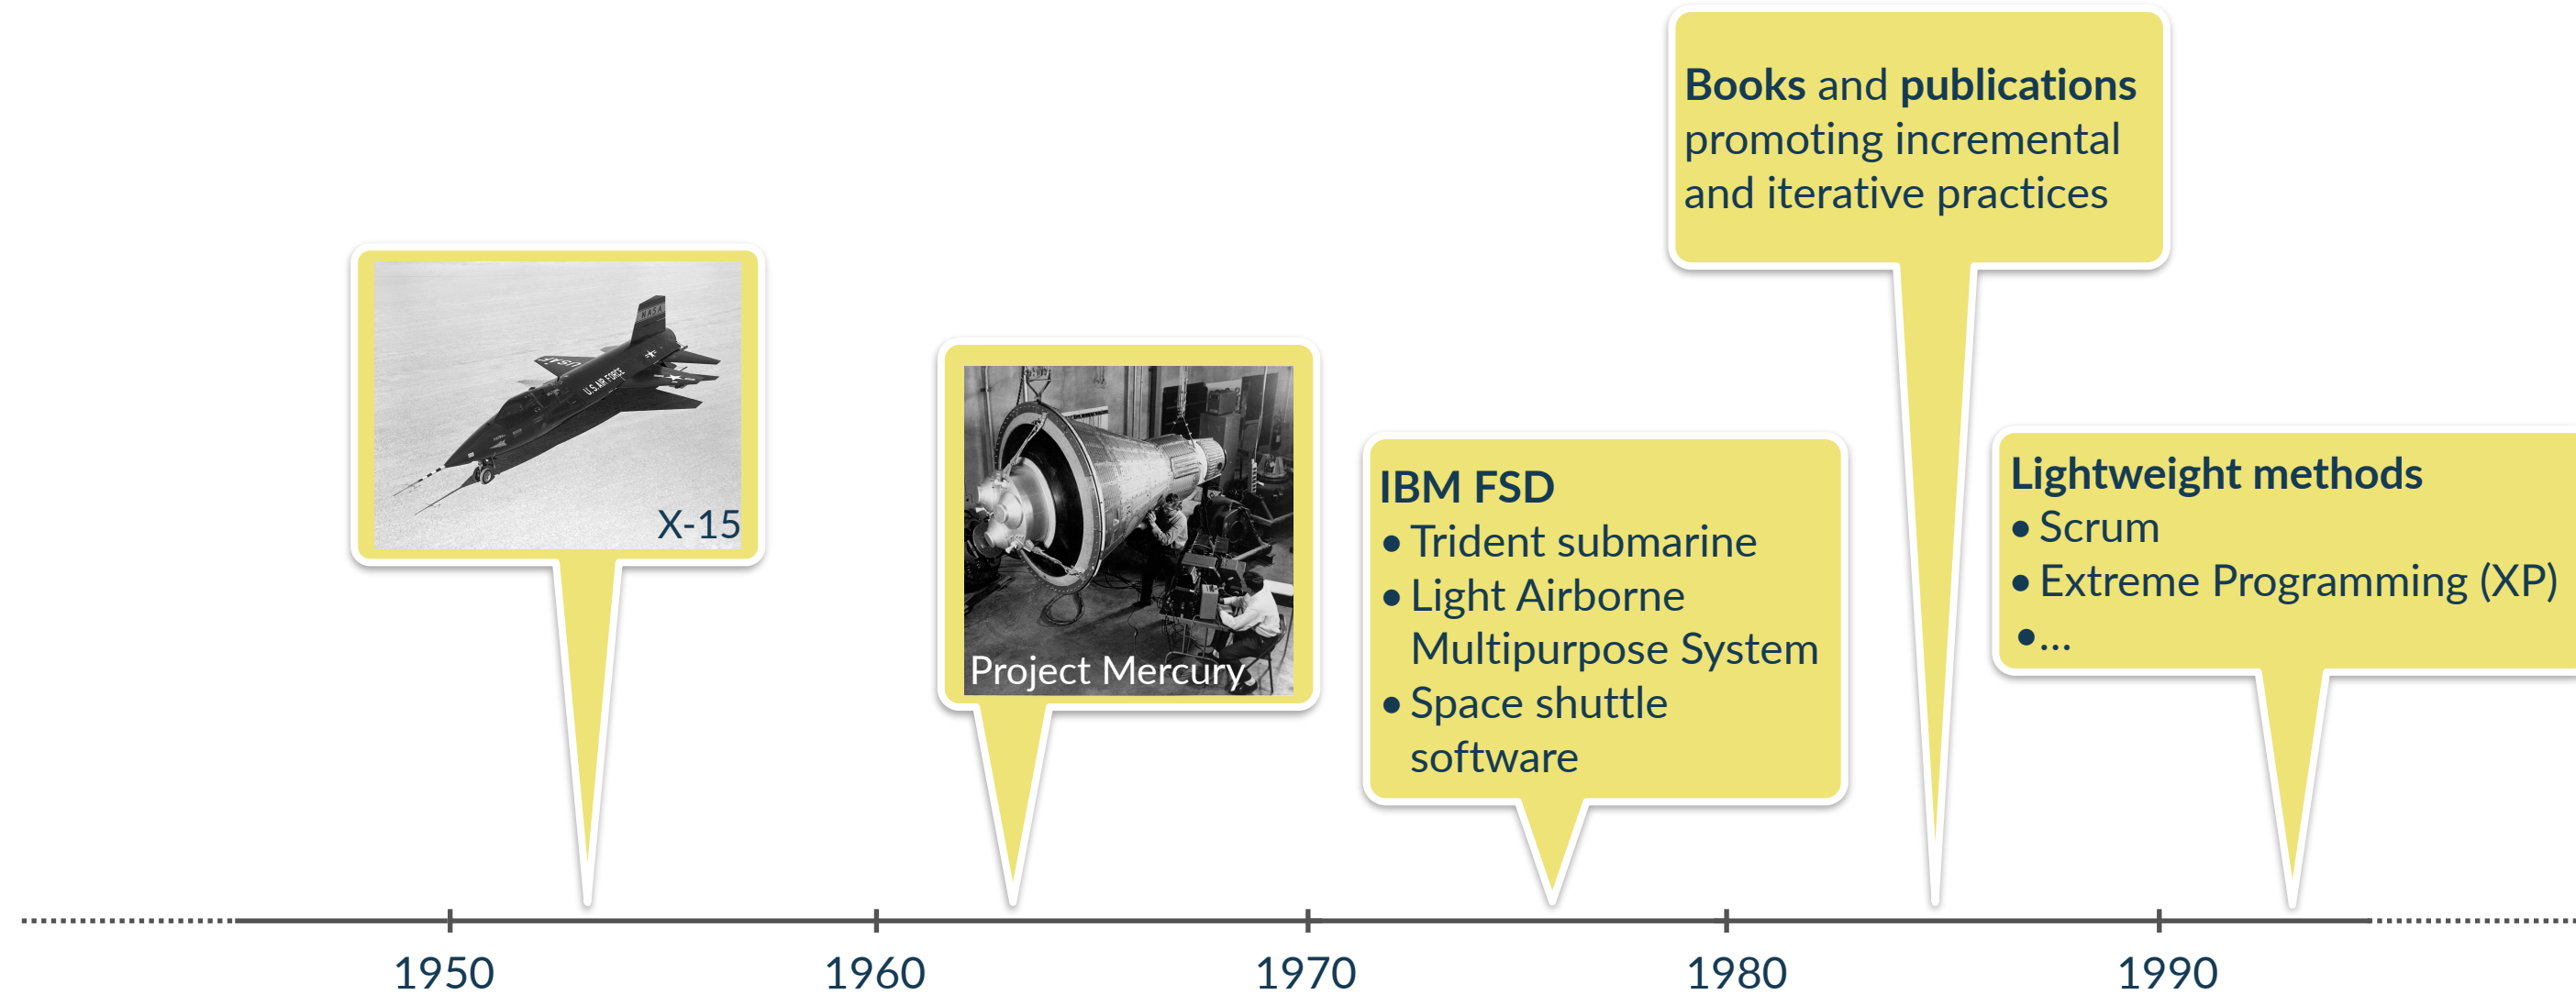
Books and publications promoting incremental and iterative practices

X-15

Project Mercury

IBM FSD
• Trident submarine
• Light Airborne Multipurpose System
• Space shuttle software

Lightweight methods
• Scrum
• Extreme Programming (XP)
• ...

1950
1960
1970
1980
1990